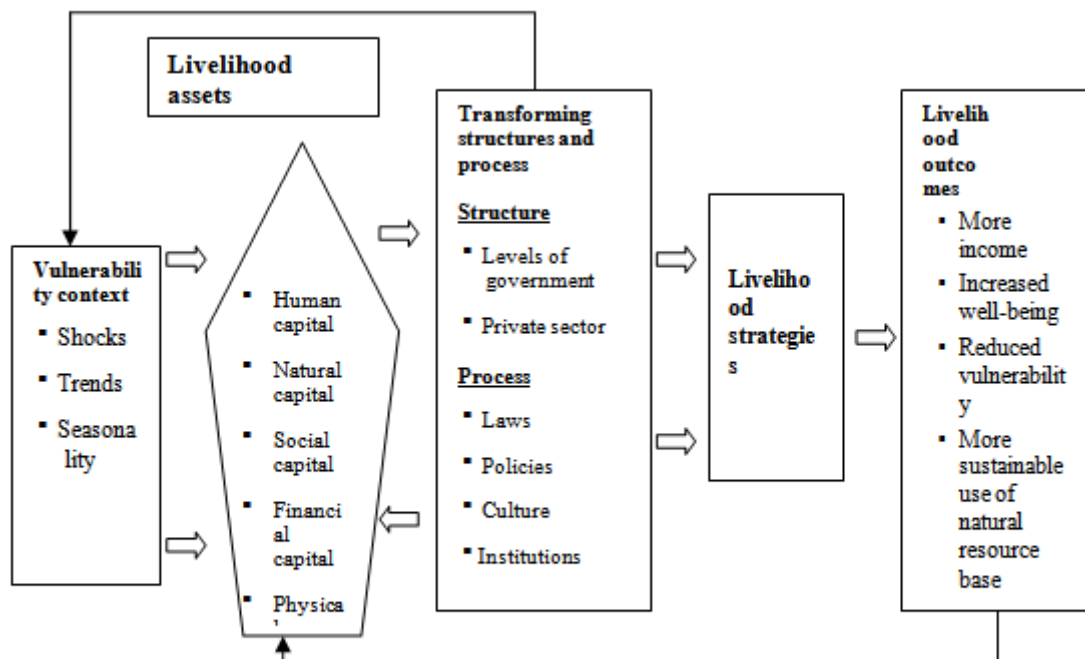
Livelihood assets

Vulnerability context
- Shocks
- Trends
- Seasonality

- Human capital
- Natural capital
- Social capital
- Financial capital
- Physica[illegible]

Transforming structures and process

Structure
- Levels of government
- Private sector

Process
- Laws
- Policies
- Culture
- Institutions

Livelihood strategies

Livelihood outcomes
- More income
- Increased well-being
- Reduced vulnerability
- More sustainable use of natural resource base